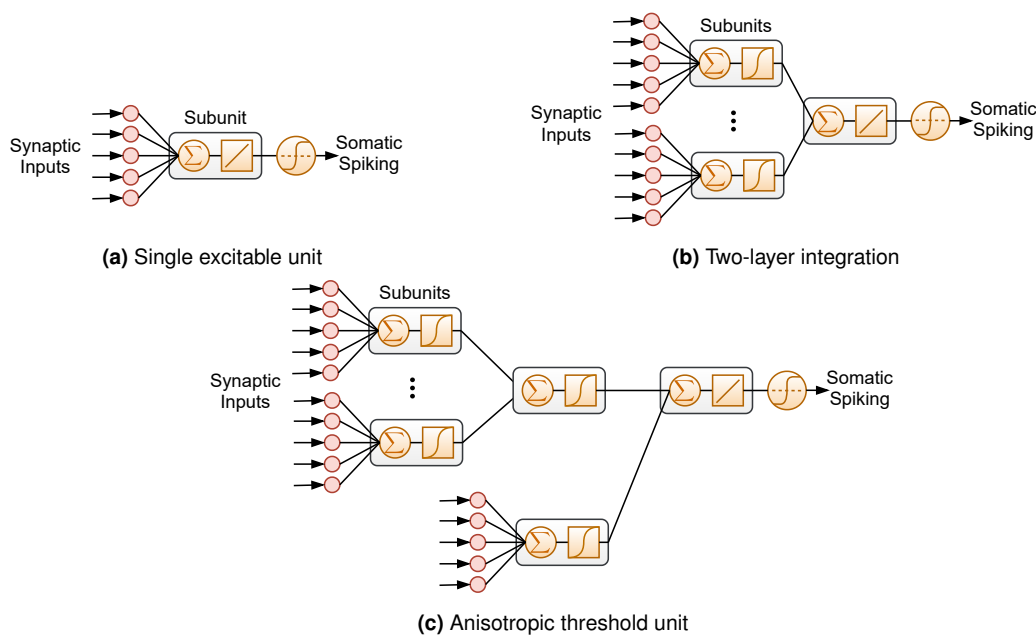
Synaptic Inputs

Subunit

$\Sigma$

Somatic Spiking

**(a)** Single excitable unit

Subunits

$\Sigma$

$\Sigma$

Synaptic Inputs

$\Sigma$

Somatic Spiking

**(b)** Two-layer integration

Subunits

Synaptic Inputs

$\Sigma$

$\Sigma$

$\Sigma$

$\Sigma$

Somatic Spiking

$\Sigma$

**(c)** Anisotropic threshold unit